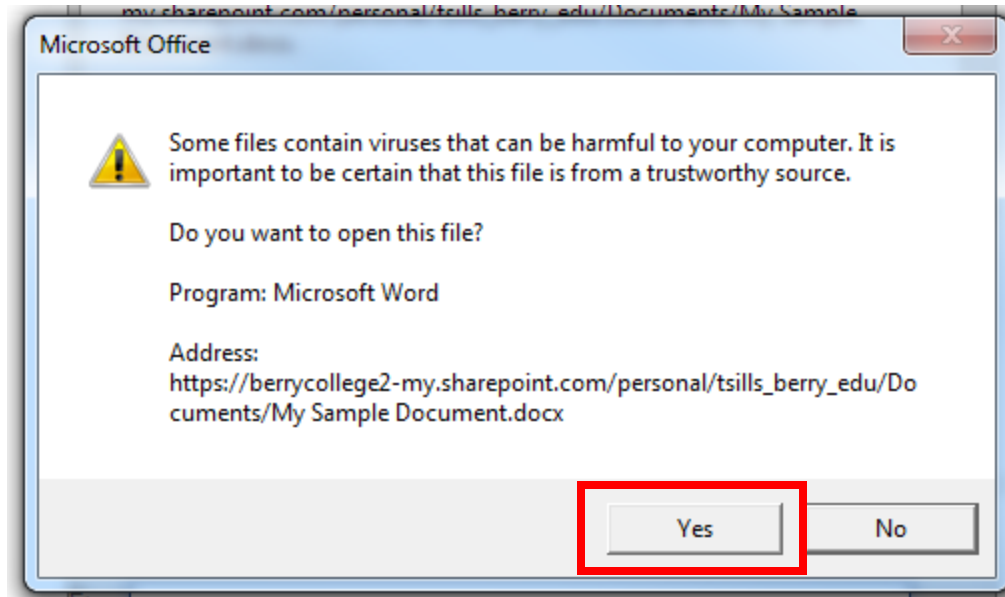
my.sharepoint.com/personal/tsills_berry_edu/Documents/My Sample

Microsoft Office

Some files contain viruses that can be harmful to your computer. It is important to be certain that this file is from a trustworthy source.

Do you want to open this file?

Program: Microsoft Word

Address:
https://berrycollege2-my.sharepoint.com/personal/tsills_berry_edu/Documents/My Sample Document.docx

Yes

No